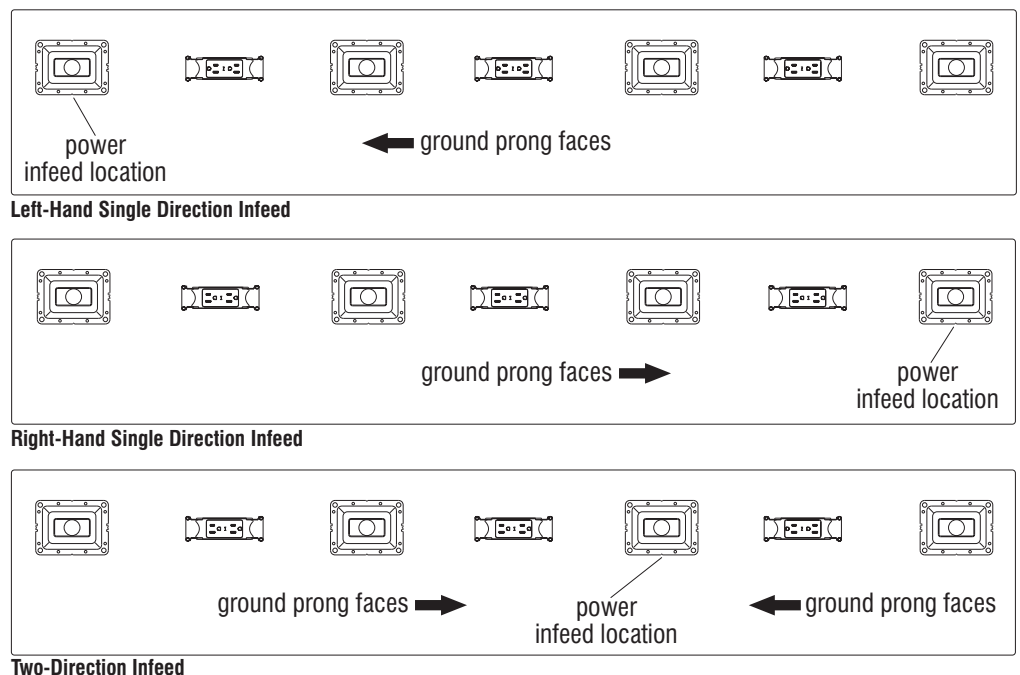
power infeed location

ground prong faces

Left-Hand Single Direction Infeed

ground prong faces

power infeed location

Right-Hand Single Direction Infeed

ground prong faces

power infeed location

ground prong faces

Two-Direction Infeed